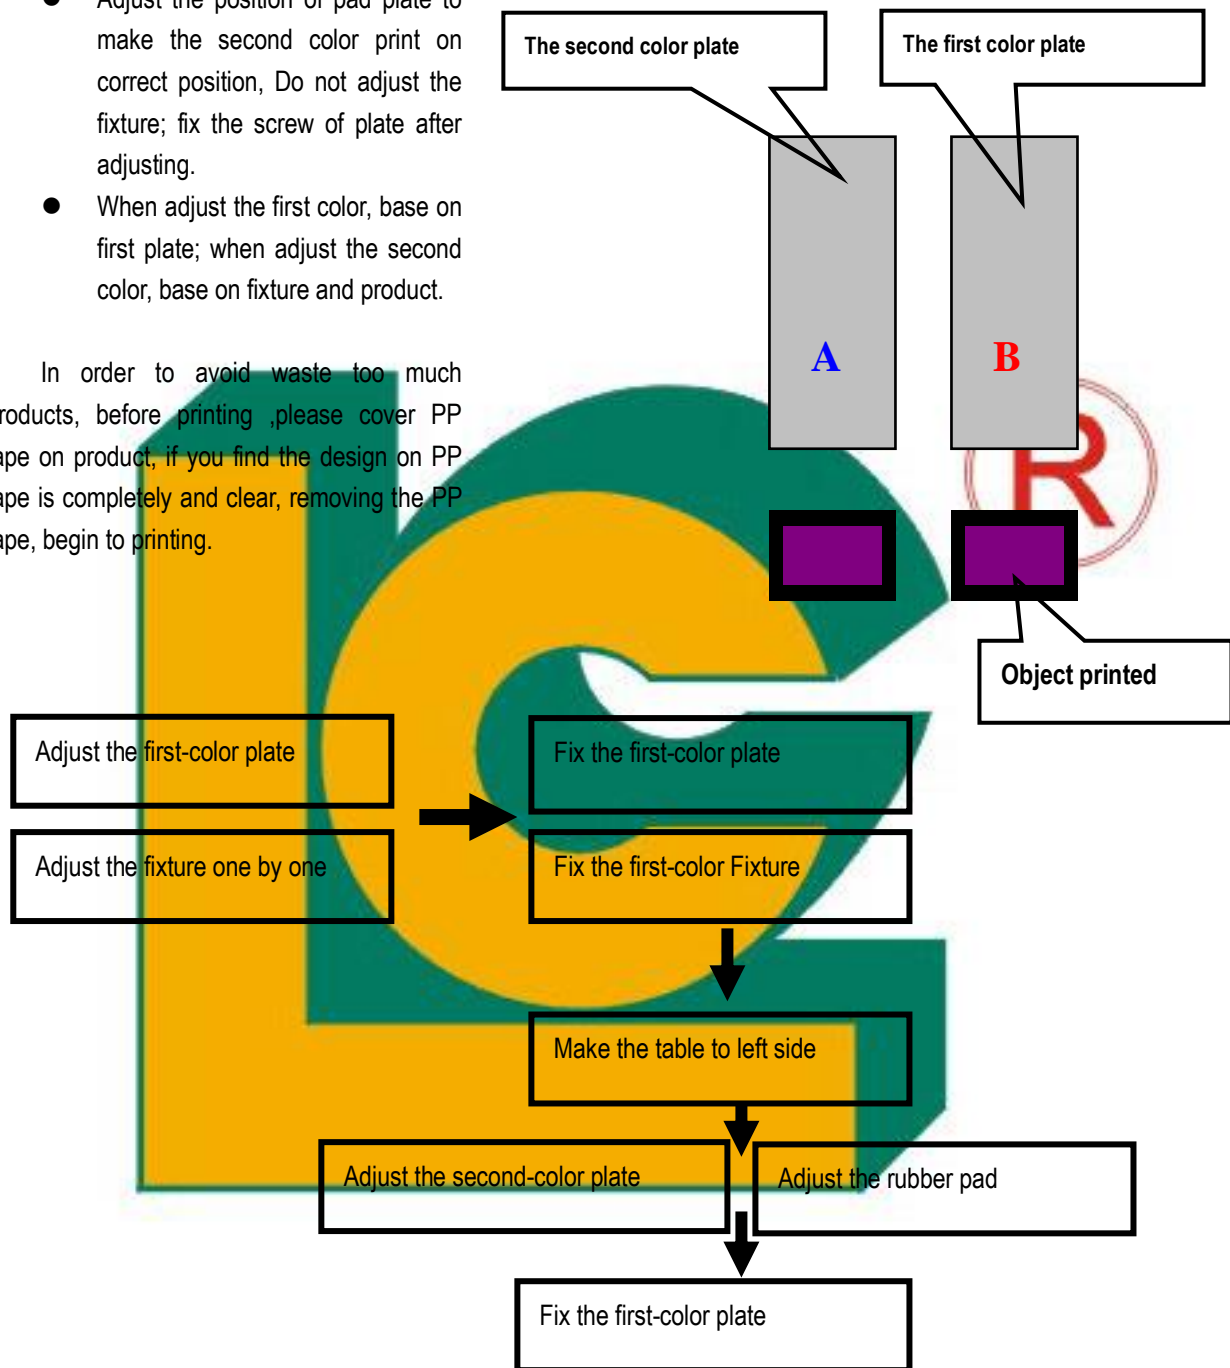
● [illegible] make the second color print on correct position, Do not adjust the fixture; fix the screw of plate after adjusting.

● When adjust the first color, base on first plate; when adjust the second color, base on fixture and product.

In order to avoid waste too much roducts, before printing ,please cover PP ape on product, if you find the design on PP ape is completely and clear, removing the PP ape, begin to printing.

The second color plate

The first color plate

A

B

Object printed

Adjust the first-color plate

Adjust the fixture one by one

Fix the first-color plate

Fix the first-color Fixture

Make the table to left side

Adjust the second-color plate

Adjust the rubber pad

Fix the first-color plate